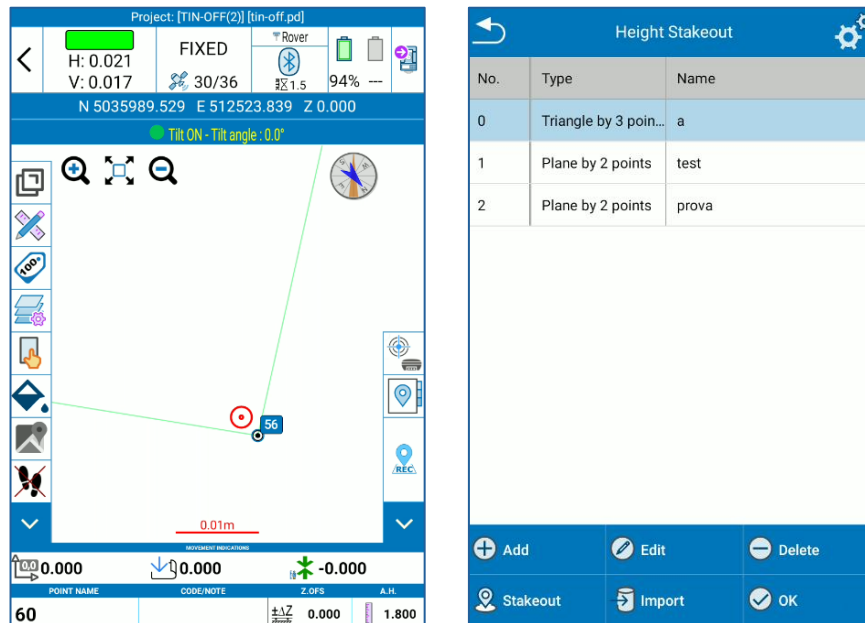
Project: [TIN-OFF(2)] [tin-off.pd]

H: 0.021
V: 0.017

FIXED
30/36

Rover
1.5

94% ---

N 5035989.529 E 512523.839 Z 0.000

Tilt ON - Tilt angle : 0.0°

100

56

REC

0.01m

MOVEMENT INDICATIONS

0.000 0.000 -0.000

| POINT NAME | CODE/NOTE | Z.OFS | A.H. |
|---|---|---|---|
| 60 | | ±ΔZ 0.000 | 1.800 |

Height Stakeout

| No. | Type | Name |
|---|---|---|
| 0 | Triangle by 3 poin... | a |
| 1 | Plane by 2 points | test |
| 2 | Plane by 2 points | prova |

Add
Edit
Delete
Stakeout
Import
OK